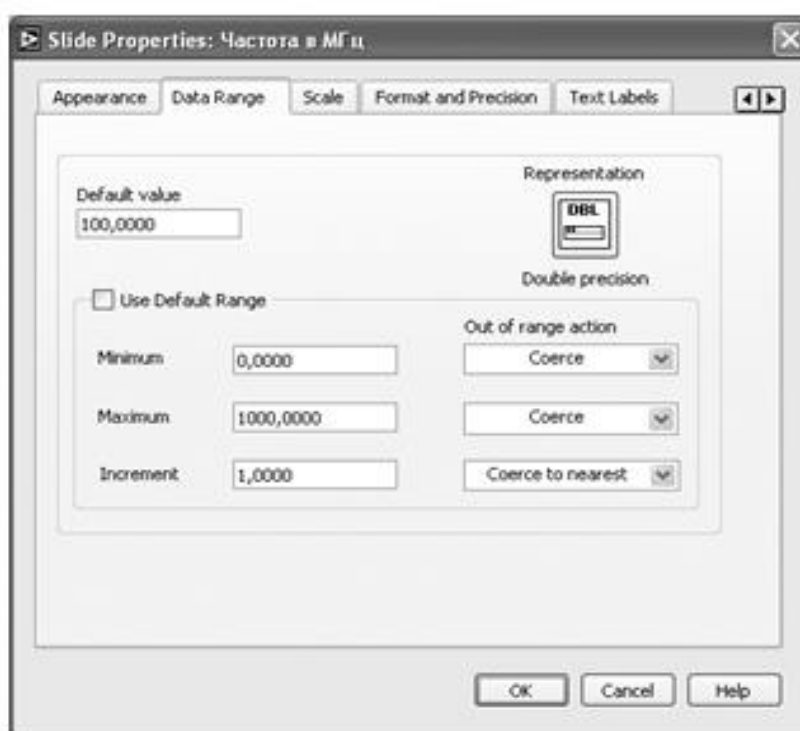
Slide Properties: Частота в МГц

Appearance | Data Range | Scale | Format and Precision | Text Labels

Default value
100,0000

Representation
DBL
Double precision

Use Default Range

Out of range action

Minimum 0,0000 Coerce

Maximum 1000,0000 Coerce

Increment 1,0000 Coerce to nearest

OK Cancel Help